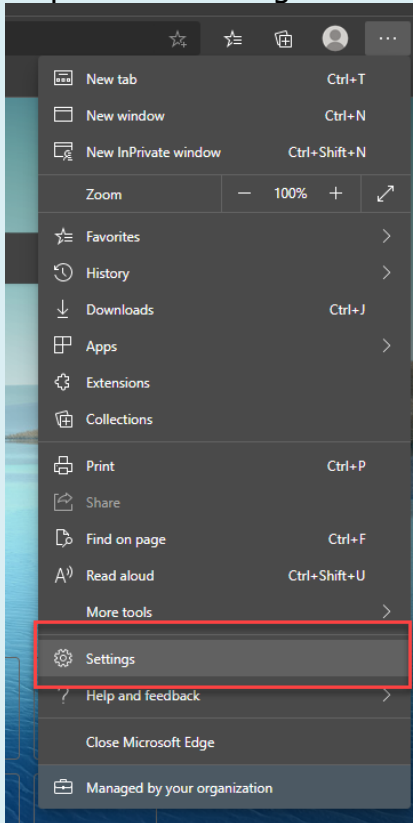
New tab Ctrl+T
New window Ctrl+N
New InPrivate window Ctrl+Shift+N
Zoom — 100% +
Favorites
History
Downloads Ctrl+J
Apps
Extensions
Collections
Print Ctrl+P
Share
Find on page Ctrl+F
Read aloud Ctrl+Shift+U
More tools
Settings
Help and feedback
Close Microsoft Edge
Managed by your organization